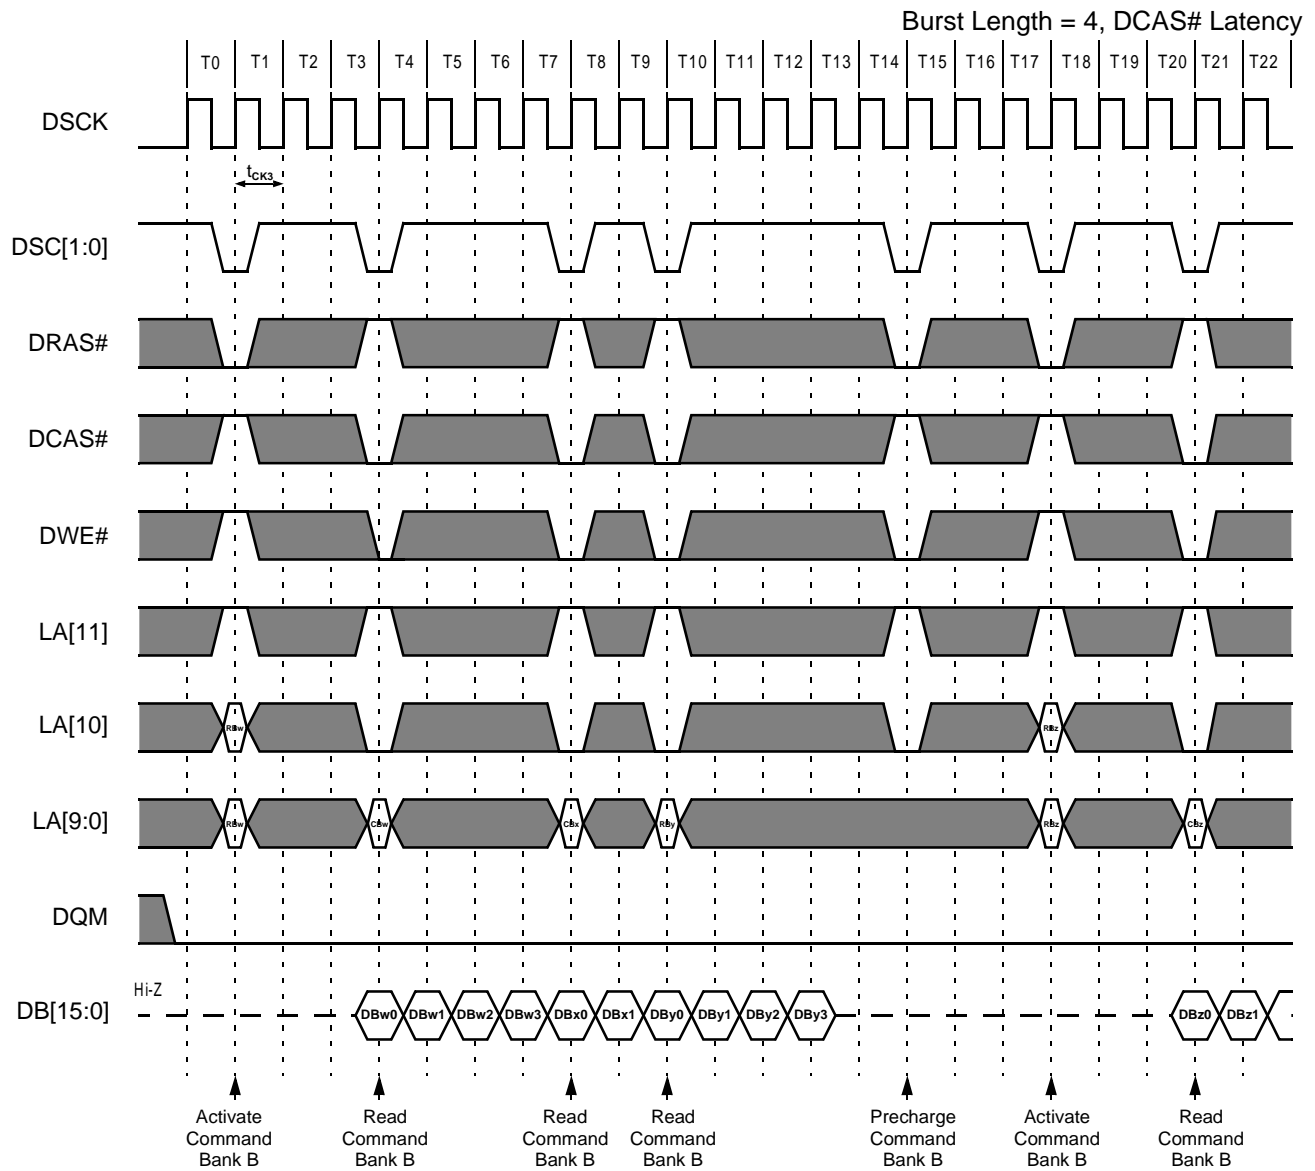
Burst Length = 4, DCAS# Latency

T0 T1 T2 T3 T4 T5 T6 T7 T8 T9 T10 T11 T12 T13 T14 T15 T16 T17 T18 T19 T20 T21 T22

DSCK

$t_{CK3}$

DSC[1:0]

DRAS#

DCAS#

DWE#

LA[11]

LA[10]

RBw RBz

LA[9:0]

RBw CBw CBx RBy RBz CBz

DQM

Hi-Z

DB[15:0]

DBw0 DBw1 DBw2 DBw3 DBx0 DBx1 DBy0 DBy1 DBy2 DBy3 DBz0 DBz1

Activate Command Bank B

Read Command Bank B

Read Command Bank B

Read Command Bank B

Precharge Command Bank B

Activate Command Bank B

Read Command Bank B